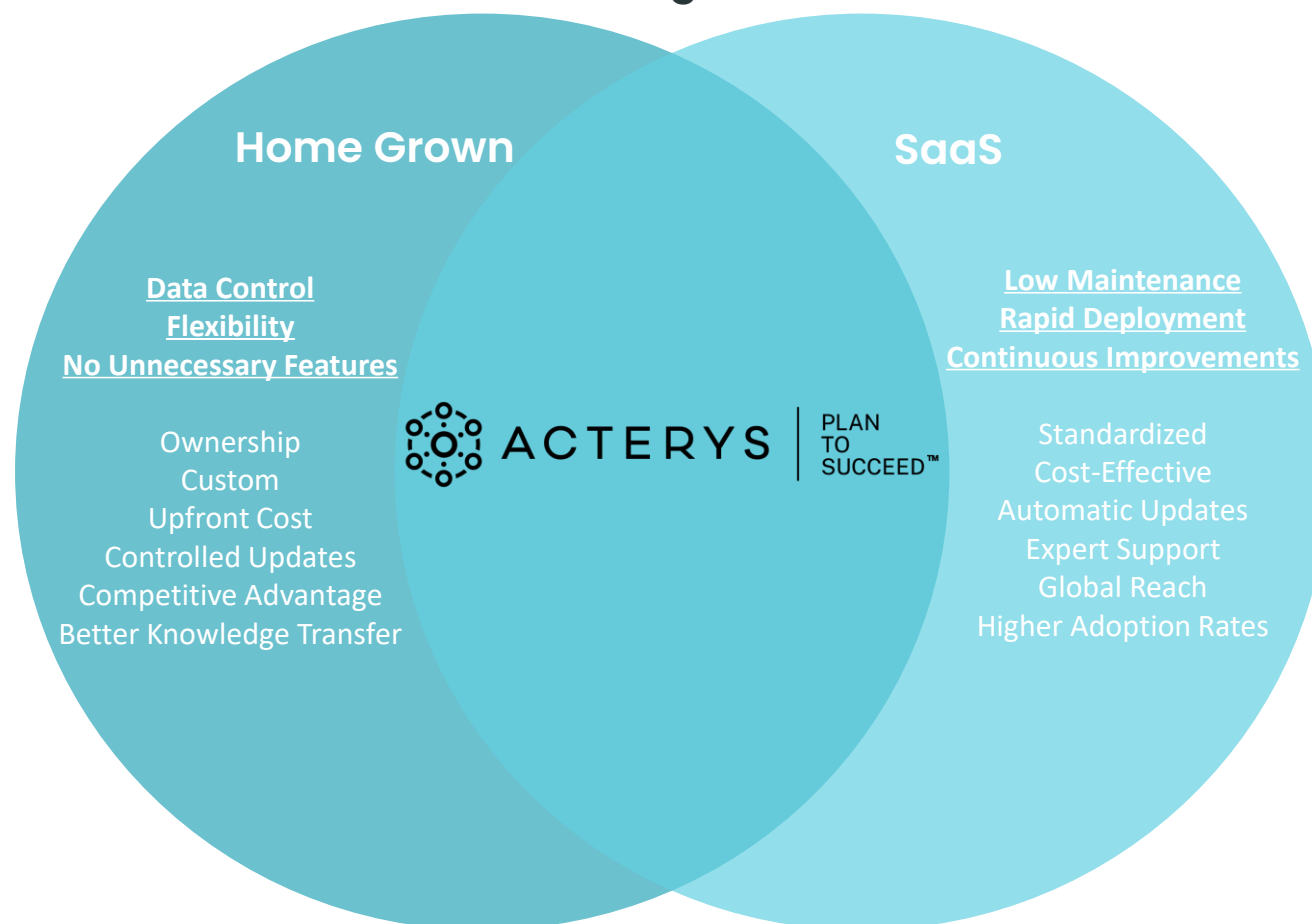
Home Grown

Data Control
Flexibility
No Unnecessary Features

Ownership
Custom
Upfront Cost
Controlled Updates
Competitive Advantage
Better Knowledge Transfer

ACTERYS | PLAN TO SUCCEED™

SaaS

Low Maintenance
Rapid Deployment
Continuous Improvements

Standardized
Cost-Effective
Automatic Updates
Expert Support
Global Reach
Higher Adoption Rates